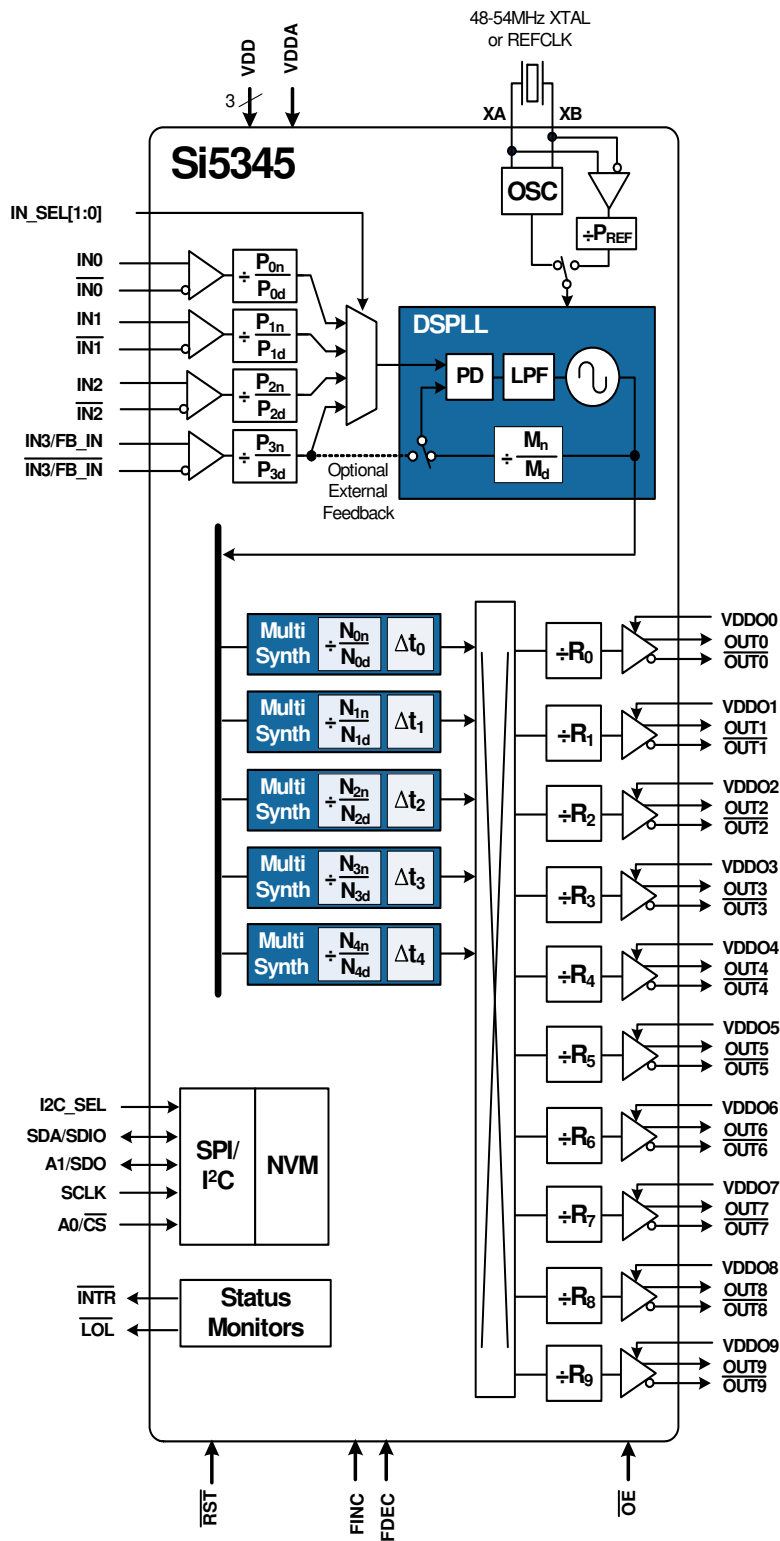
48-54MHz XTAL or REFCLK

VDD
VDDA
3
XA
XB

Si5345

OSC
$\div P_{REF}$

IN_SEL[1:0]

IN0
$\overline{IN0}$
$\div \frac{P_{0n}}{P_{0d}}$

IN1
$\overline{IN1}$
$\div \frac{P_{1n}}{P_{1d}}$

IN2
$\overline{IN2}$
$\div \frac{P_{2n}}{P_{2d}}$

IN3/FB_IN
$\overline{IN3/FB\_IN}$
$\div \frac{P_{3n}}{P_{3d}}$

DSPLL
PD
LPF
$\div \frac{M_n}{M_d}$

Optional External Feedback

Multi Synth $\div \frac{N_{0n}}{N_{0d}}$ $\Delta t_0$
Multi Synth $\div \frac{N_{1n}}{N_{1d}}$ $\Delta t_1$
Multi Synth $\div \frac{N_{2n}}{N_{2d}}$ $\Delta t_2$
Multi Synth $\div \frac{N_{3n}}{N_{3d}}$ $\Delta t_3$
Multi Synth $\div \frac{N_{4n}}{N_{4d}}$ $\Delta t_4$

$\div R_0$ VDDO0 OUT0 $\overline{OUT0}$
$\div R_1$ VDDO1 OUT1 $\overline{OUT1}$
$\div R_2$ VDDO2 OUT2 $\overline{OUT2}$
$\div R_3$ VDDO3 OUT3 $\overline{OUT3}$
$\div R_4$ VDDO4 OUT4 $\overline{OUT4}$
$\div R_5$ VDDO5 OUT5 $\overline{OUT5}$
$\div R_6$ VDDO6 OUT6 $\overline{OUT6}$
$\div R_7$ VDDO7 OUT7 $\overline{OUT7}$
$\div R_8$ VDDO8 OUT8 $\overline{OUT8}$
$\div R_9$ VDDO9 OUT9 $\overline{OUT9}$

I2C_SEL
SDA/SDIO
A1/SDO
SCLK
A0/$\overline{CS}$
SPI/ I$^2$C
NVM

$\overline{INTR}$
$\overline{LOL}$
Status Monitors

$\overline{RST}$
FINC
FDEC
$\overline{OE}$